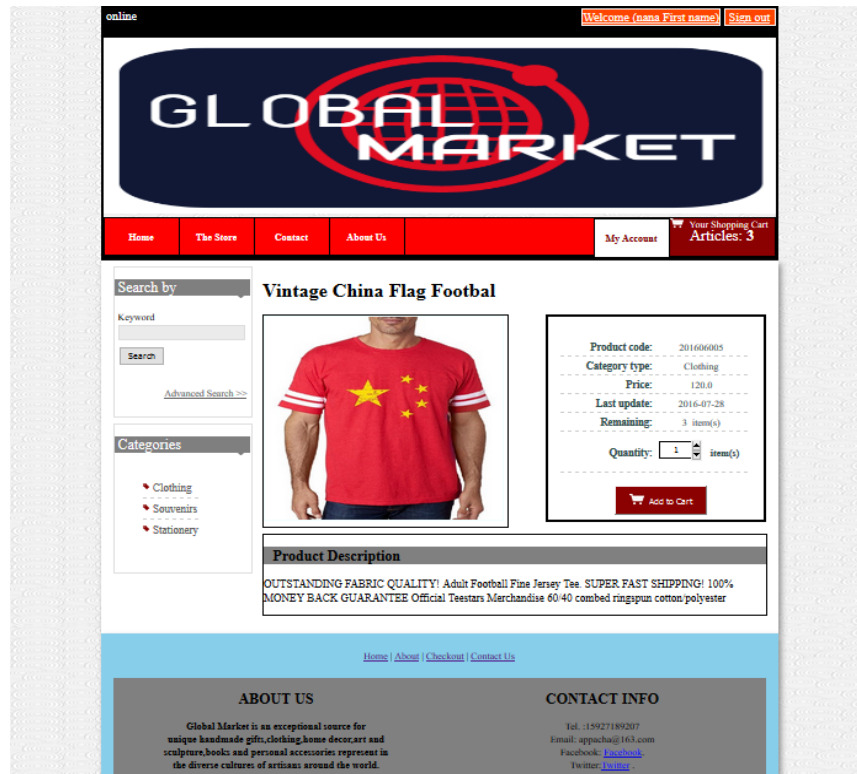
online

Welcome (nana First name) Sign out

GLOBAL MARKET

Home The Store Contact About Us

My Account

Your Shopping Cart
Articles: 3

Search by

Keyword

Search

Advanced Search >>

Categories

Clothing
Souvenirs
Stationery

Vintage China Flag Footbal

| | |
|---|---|
| Product code: | 201606005 |
| Category type: | Clothing |
| Price: | 120.0 |
| Last update: | 2016-07-28 |
| Remaining: | 3 item(s) |
| Quantity: | 1 item(s) |

Add to Cart

Product Description

OUTSTANDING FABRIC QUALITY! Adult Football Fine Jersey Tee. SUPER FAST SHIPPING! 100% MONEY BACK GUARANTEE Official Teestars Merchandise 60/40 combed ringspun cotton/polyester

Home | About | Checkout | Contact Us

ABOUT US

Global Market is an exceptional source for unique handmade gifts,clothing,home decor,art and sculpture,books and personal accessories represent in the diverse cultures of artisans around the world.

CONTACT INFO

Tel. :15927189207
Email: appacha@163.com
Facebook: Facebook.
Twitter: Twitter .